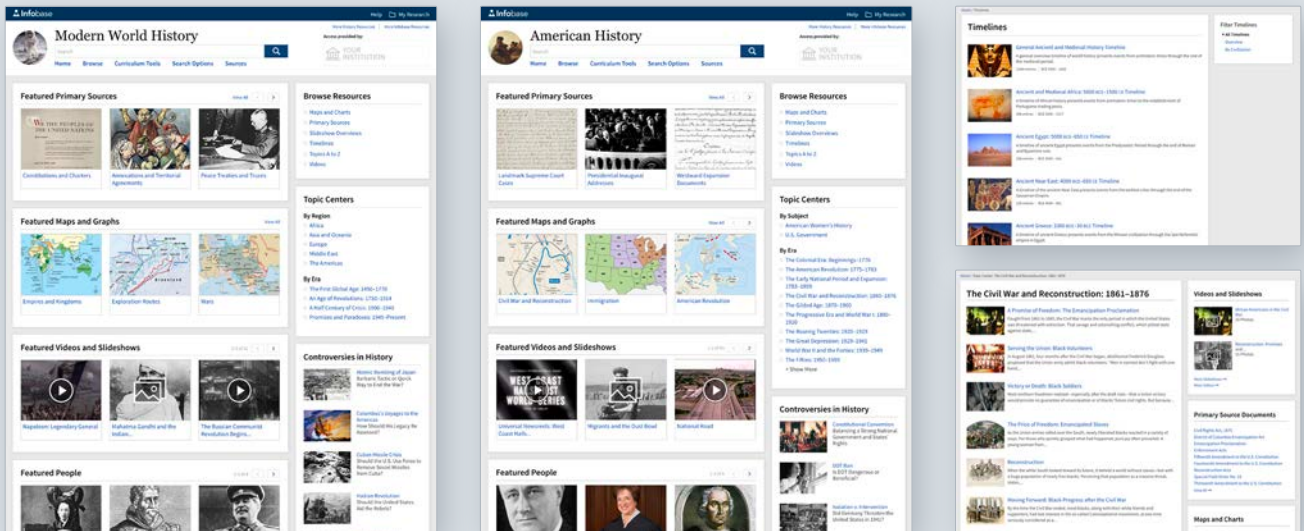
Infobase Help My Research

Modern World History

Search

Home Browse Curriculum Tools Search Options Sources

Access provided by:

YOUR INSTITUTION

Featured Primary Sources

View All

Constitutions and Charters

Annexations and Territorial Agreements

Peace Treaties and Truces

Browse Resources

Maps and Charts

Primary Sources

Slideshow Overviews

Timelines

Topics A to Z

Videos

Featured Maps and Graphs

View All

Empires and Kingdoms

Exploration Routes

Wars

Topic Centers

By Region

Africa

Asia and Oceania

Europe

Middle East

The Americas

By Era

The First Global Age: 1450–1770

An Age of Revolutions: 1750–1914

A Half Century of Crisis: 1900–1945

Promises and Paradoxes: 1945–Present

Featured Videos and Slideshows

Napoleon: Legendary General

Mahatma Gandhi and the Indian...

The Russian Communist Revolution Begins...

Controversies in History

Featured People

Infobase Help My Research

American History

Search

Home Browse Curriculum Tools Search Options Sources

Access provided by:

YOUR INSTITUTION

Featured Primary Sources

View All

Landmark Supreme Court Cases

Presidential Inaugural Addresses

Westward Expansion Documents

Browse Resources

Maps and Charts

Primary Sources

Slideshow Overviews

Timelines

Topics A to Z

Videos

Featured Maps and Graphs

View All

Civil War and Reconstruction

Immigration

American Revolution

Topic Centers

By Subject

American Women's History

U.S. Government

By Era

The Colonial Era: Beginnings–1770

The American Revolution: 1775–1783

The Early National Period and Expansion: 1783–1859

The Civil War and Reconstruction: 1861–1876

The Gilded Age: 1870–1900

The Progressive Era and World War I: 1890–1920

The Roaring Twenties: 1920–1929

The Great Depression: 1929–1941

World War II and the Forties: 1939–1949

The Fifties: 1950–1959

Show More

Featured Videos and Slideshows

Universal Newsreels: West Coast Halts...

Migrants and the Dust Bowl

National Road

Controversies in History

Constitutional Convention: Balancing a Strong National Government and States' Rights

Featured People

Timelines

Filter Timelines

All Timelines

General Ancient and Medieval History Timeline

Ancient and Medieval Africa: 5000 BCE–1500 CE Timeline

Ancient Egypt: 5000 BCE–30 BCE Timeline

Ancient Near East: 4000 BCE–650 CE Timeline

Ancient Greece: 3300 BCE–30 BCE Timeline

The Civil War and Reconstruction: 1861–1876

A Promise of Freedom: The Emancipation Proclamation

Serving the Union: Black Volunteers

Victory or Death: Black Soldiers

The Price of Freedom: Emancipated Slaves

Reconstruction

Moving Forward: Black Progress after the Civil War

Videos and Slideshows

Primary Source Documents

Maps and Charts